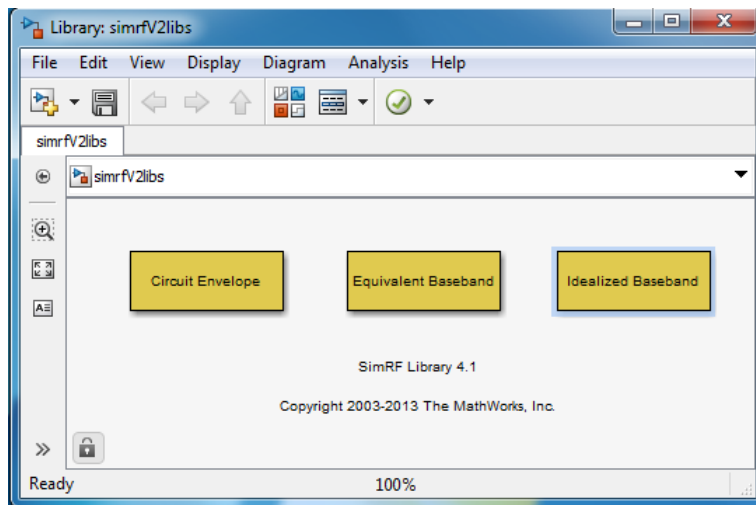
Library: simrfV2libs

File Edit View Display Diagram Analysis Help

simrfV2libs

simrfV2libs

Circuit Envelope

Equivalent Baseband

Idealized Baseband

SimRF Library 4.1

Copyright 2003-2013 The MathWorks, Inc.

Ready

100%